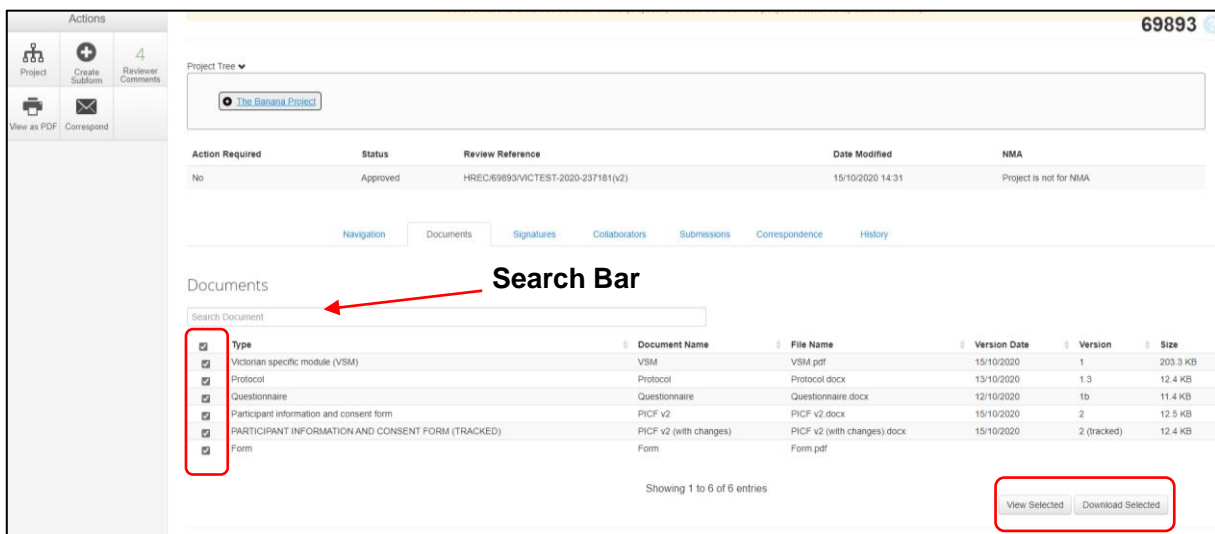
Actions

Project
Create Subform
4
Reviewer Comments
View as PDF
Correspond

69893

Project Tree

The Banana Project

| Action Required | Status | Review Reference | Date Modified | NMA |
|---|---|---|---|---|
| No | Approved | HREC/69893/VICTEST-2020-237181(v2) | 15/10/2020 14:31 | Project is not for NMA |

Navigation Documents Signatures Collaborators Submissions Correspondence History

Documents

Search Bar

Search Document

| Type | Document Name | File Name | Version Date | Version | Size |
|---|---|---|---|---|---|
| Victorian specific module (VSM) | VSM | VSM.pdf | 15/10/2020 | 1 | 203.3 KB |
| Protocol | Protocol | Protocol.docx | 13/10/2020 | 1.3 | 12.4 KB |
| Questionnaire | Questionnaire | Questionnaire.docx | 12/10/2020 | 1b | 11.4 KB |
| Participant information and consent form | PICF v2 | PICF v2.docx | 15/10/2020 | 2 | 12.5 KB |
| PARTICIPANT INFORMATION AND CONSENT FORM (TRACKED) | PICF v2 (with changes) | PICF v2 (with changes).docx | 15/10/2020 | 2 (tracked) | 12.4 KB |
| Form | Form | Form.pdf | | | |

Showing 1 to 6 of 6 entries

View Selected Download Selected